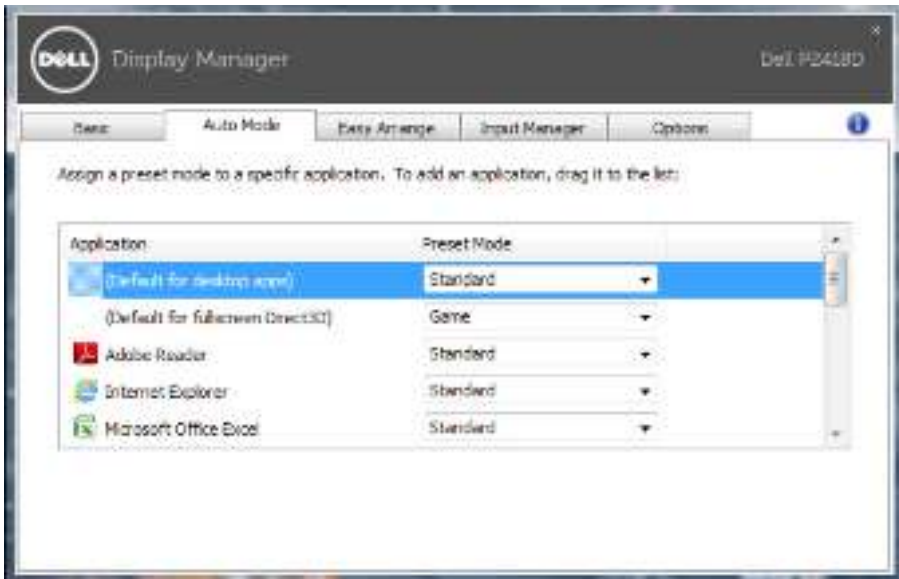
DELL Display Manager

Dell P2418D

Basic | Auto Mode | Easy Arrange | Input Manager | Options

Assign a preset mode to a specific application. To add an application, drag it to the list:

| Application | Preset Mode |
|---|---|
| (Default for desktop apps) | Standard |
| (Default for fullscreen Direct3D) | Game |
| Adobe Reader | Standard |
| Internet Explorer | Standard |
| Microsoft Office Excel | Standard |